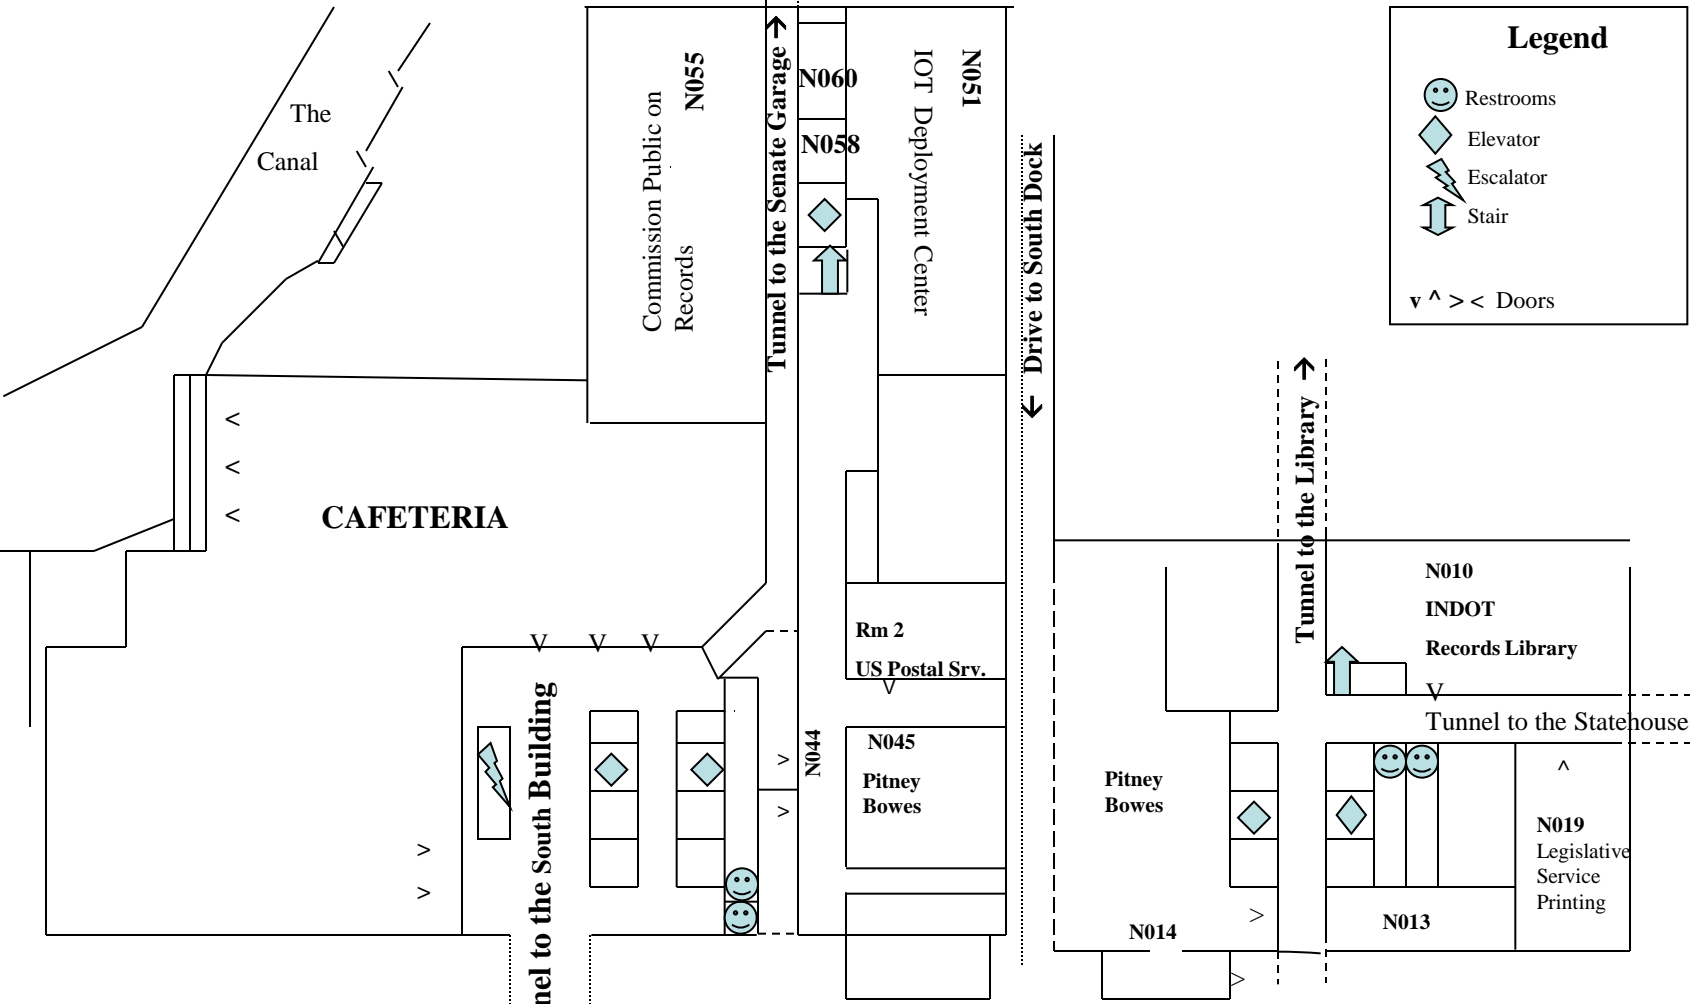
The Canal

Commission Public on Records
N055

Tunnel to the Senate Garage →

N060

N058

IOT Deployment Center
N051

← Drive to South Dock

Legend
Restrooms
Elevator
Escalator
Stair
v ^ > < Doors

<
<
<

CAFETERIA

Tunnel to the Library →

N010
INDOT
Records Library

V V V

Rm 2
US Postal Srv.
V

V

Tunnel to the Statehouse

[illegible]nel to the South Building

N044
>
>

N045
Pitney Bowes

Pitney Bowes

^

N019
Legislative Service Printing

>
>

N014

>

N013

>